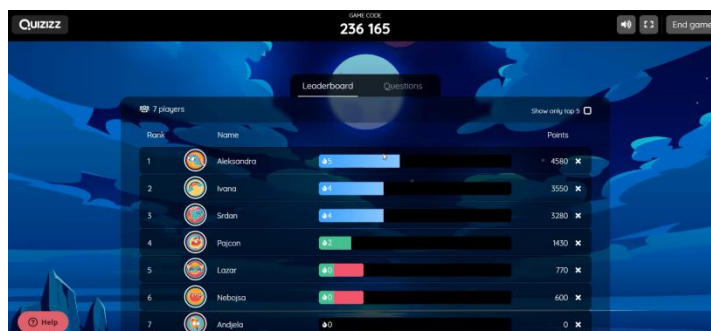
QUIZIZZ

GAME CODE
236 165

End game

Leaderboard Questions

7 players

Show only top 5

| Rank | Name | | Points |
|---|---|---|---|
| 1 | Aleksandra | 5 | 4580 ✖ |
| 2 | Ivana | 4 | 3550 ✖ |
| 3 | Srdan | 4 | 3280 ✖ |
| 4 | Pajcon | 2 | 1430 ✖ |
| 5 | Lazar | 0 | 770 ✖ |
| 6 | Nebojsa | 0 | 600 ✖ |
| 7 | Andjela | 0 | 0 ✖ |

Help